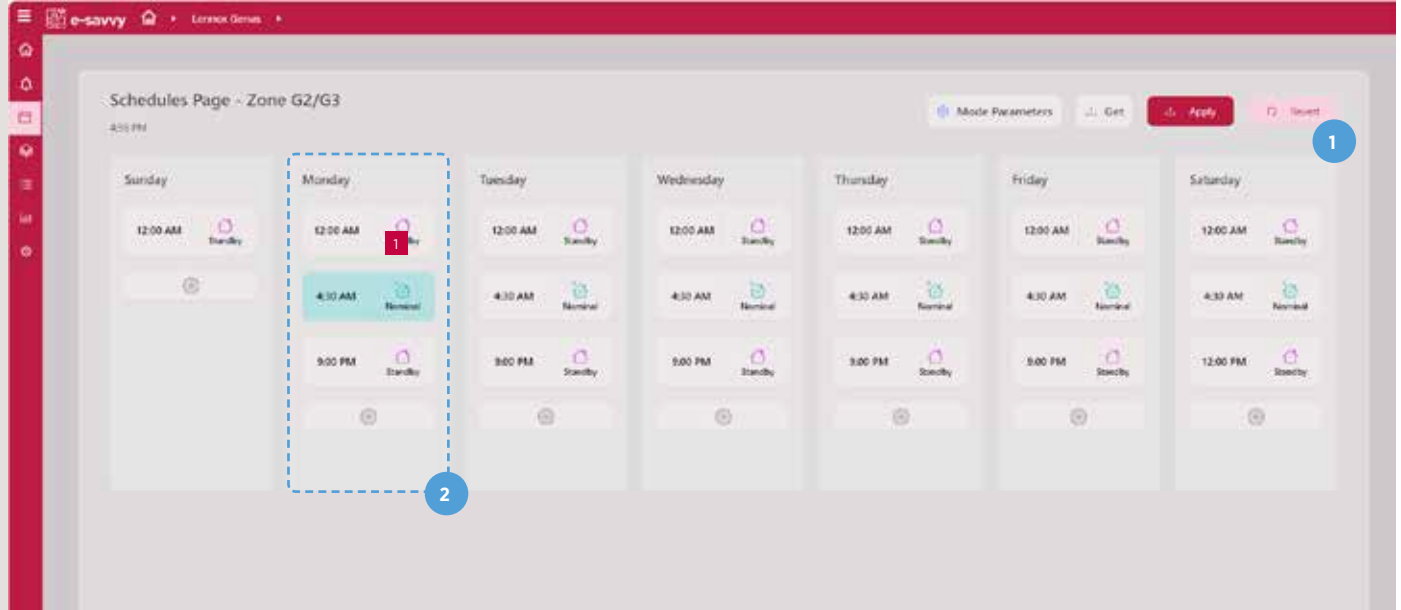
e-savvy Lennox Genus

Schedules Page - Zone G2/G3
4:55 PM

Mode Parameters Get Apply Revert

1

Sunday
12:00 AM Standby

Monday
12:00 AM 1 Standby
4:30 AM Nominal
9:00 PM Standby

Tuesday
12:00 AM Standby
4:30 AM Nominal
9:00 PM Standby

Wednesday
12:00 AM Standby
4:30 AM Nominal
9:00 PM Standby

Thursday
12:00 AM Standby
4:30 AM Nominal
9:00 PM Standby

Friday
12:00 AM Standby
4:30 AM Nominal
9:00 PM Standby

Saturday
12:00 AM Standby
4:30 AM Nominal
12:00 PM Standby

2